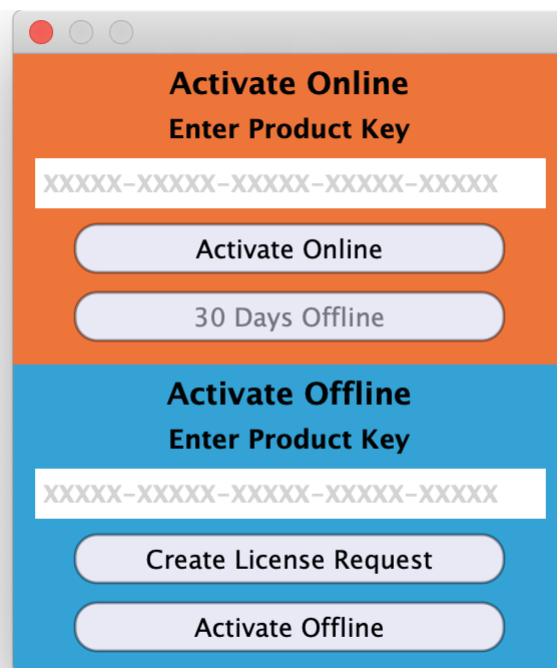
Activate Online
Enter Product Key
XXXXX-XXXXX-XXXXX-XXXXX-XXXXX
Activate Online
30 Days Offline

Activate Offline
Enter Product Key
XXXXX-XXXXX-XXXXX-XXXXX-XXXXX
Create License Request
Activate Offline